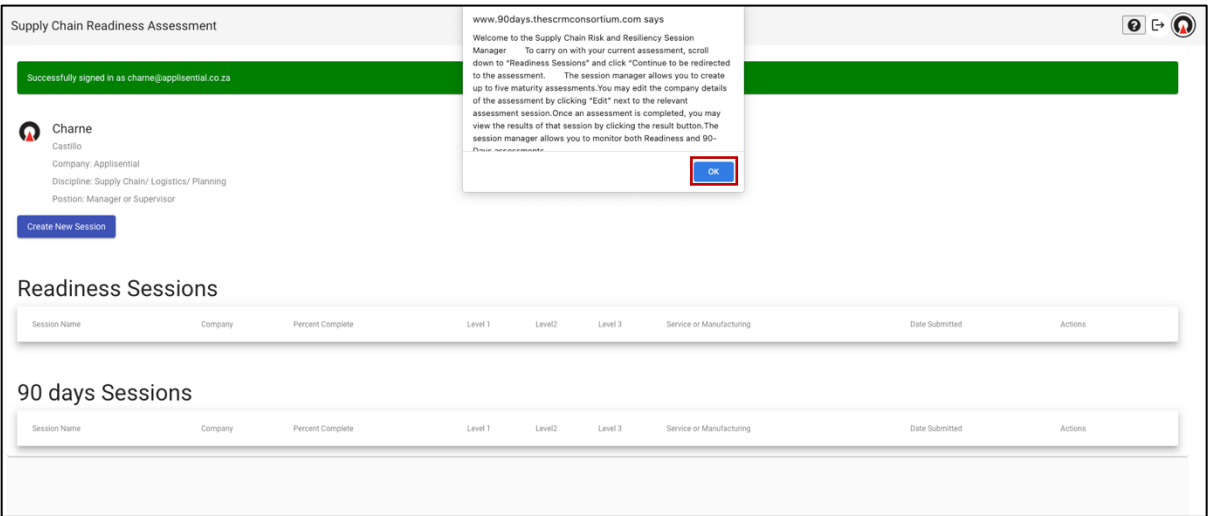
Supply Chain Readiness Assessment

www.90days.thescrmconsortium.com says

Welcome to the Supply Chain Risk and Resiliency Session Manager To carry on with your current assessment, scroll down to "Readiness Sessions" and click "Continue to be redirected to the assessment. The session manager allows you to create up to five maturity assessments.You may edit the company details of the assessment by clicking "Edit" next to the relevant assessment session.Once an assessment is completed, you may view the results of that session by clicking the result button.The session manager allows you to monitor both Readiness and 90-Days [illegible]

OK

Successfully signed in as charne@applisential.co.za

Charne
Castillo
Company: Applisential
Discipline: Supply Chain/ Logistics/ Planning
Postion: Manager or Supervisor

Create New Session

Readiness Sessions

| Session Name | Company | Percent Complete | Level 1 | Level2 | Level 3 | Service or Manufacturing | Date Submitted | Actions |
|---|---|---|---|---|---|---|---|---|

90 days Sessions

| Session Name | Company | Percent Complete | Level 1 | Level2 | Level 3 | Service or Manufacturing | Date Submitted | Actions |
|---|---|---|---|---|---|---|---|---|